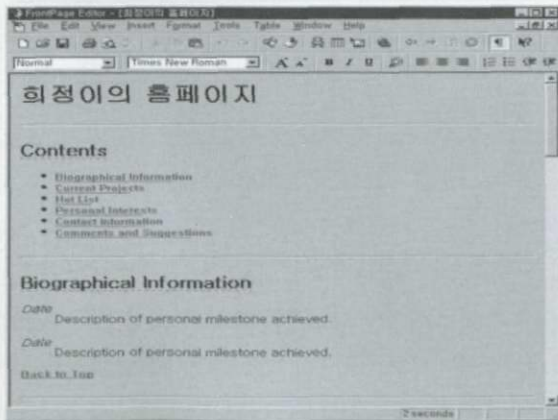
FrontPage Editor - [희정이의 홈페이지]

File Edit View Insert Format Tools Table Window Help

Normal

Times New Roman

희정이의 홈페이지

Contents

- Biographical Information
- Current Projects
- Hot List
- Personal Interests
- Contact Information
- Comments and Suggestions

Biographical Information

Date

Description of personal milestone achieved.

Date

Description of personal milestone achieved.

Back to Top

2 seconds